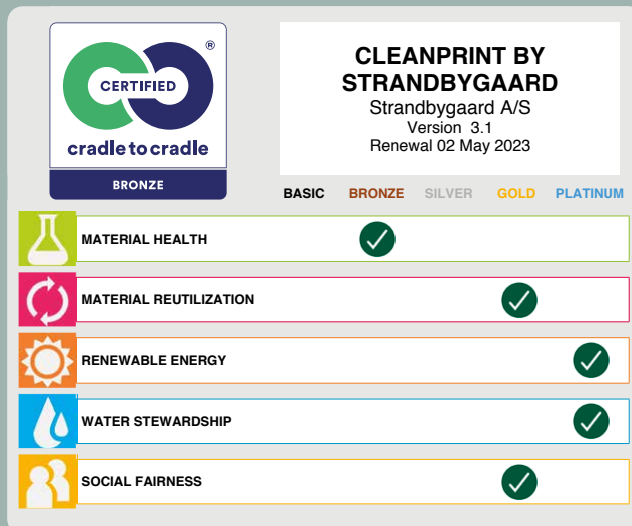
CERTIFIED
®
cradle to cradle
BRONZE

CLEANPRINT BY STRANDBYGAARD
Strandbygaard A/S
Version 3.1
Renewal 02 May 2023

| | BASIC | BRONZE | SILVER | GOLD | PLATINUM |
|---|---|---|---|---|---|
| MATERIAL HEALTH | | ✓ | | | |
| MATERIAL REUTILIZATION | | | | ✓ | |
| RENEWABLE ENERGY | | | | | ✓ |
| WATER STEWARDSHIP | | | | | ✓ |
| SOCIAL FAIRNESS | | | | ✓ | |